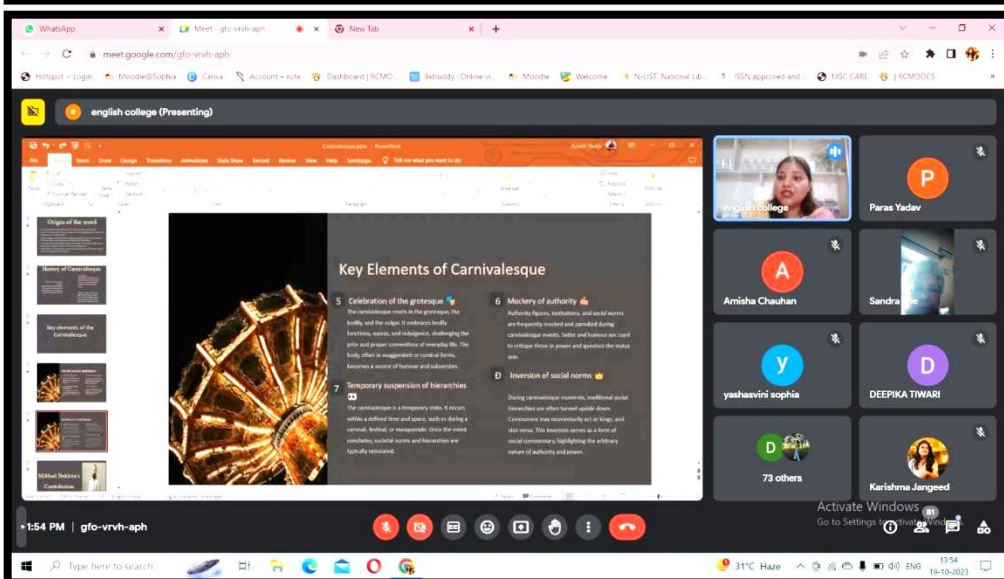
WhatsApp | Meet - gfo-vrvh-aph | New Tab

meet.google.com/gfo-vrvh-aph

Hotspot - Login | Moodle@Sophia | Canva | Account - suta | Dashboard | RCMO... | 9xbuddy · Online vi... | Moodle | Welcome | N-LIST: National Lib... | ISSN approved and... | UGC CARE | RCMOOCS

english college (Presenting)

Carnivalesque.pptx - PowerPoint

File Home Insert Draw Design Transitions Animations Slide Show Record Review View Help Sandwigo Tell me what you want to do

Origin of the word

History of Carnivalesque

Key elements of the Carnivalesque

Mikhail Bakhtin's Contribution

Key Elements of Carnivalesque

5 Celebration of the grotesque
The carnivalesque revels in the grotesque, the bodily, and the vulgar. It embraces bodily functions, excess, and indulgence, challenging the prim and proper conventions of everyday life. The body, often in exaggerated or comical forms, becomes a source of humour and subversion.

7 Temporary suspension of hierarchies
The carnivalesque is a temporary state. It occurs within a defined time and space, such as during a carnival, festival, or masquerade. Once the event concludes, societal norms and hierarchies are typically reinstated.

6 Mockery of authority
Authority figures, institutions, and social norms are frequently mocked and parodied during carnivalesque events. Satire and humour are used to critique those in power and question the status quo.

D Inversion of social norms
During carnivalesque moments, traditional social hierarchies are often turned upside down. Commoners may momentarily act as kings, and vice versa. This inversion serves as a form of social commentary, highlighting the arbitrary nature of authority and power.

english college

P
Paras Yadav

A
Amisha Chauhan

Sandra

y
yashasvini sophia

D
DEEPIKA TIWARI

D
73 others

Karishma Jangeed

1:54 PM | gfo-vrvh-aph

Activate Windows
Go to Settings to activate Windows.

81

Type here to search

31°C Haze ENG 13:54 19-10-2023